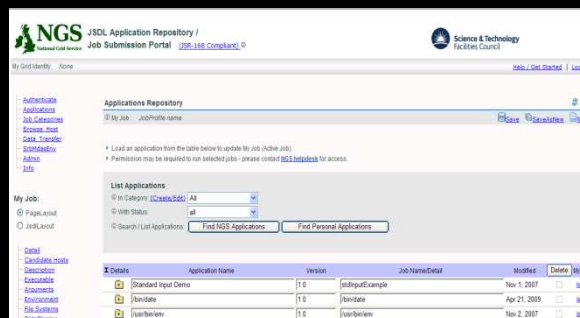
NGS National Grid Service

JSDL Application Repository / Job Submission Portal (JSR-168 Compliant)

Science & Technology Facilities Council

My Grid Identity None

Help / Get Started | Lo

Authenticate
Applications
Job Categories
Browse Host
Data Transfer
SrbMdasEnv
Admin
Info

My Job:
PageLayout
JsdlLayout

Detail
Candidate Hosts
Description
Executable
Arguments
Environment
File Systems

Applications Repository

My Job JobProfile name

Save SaveAsNew

• Load an application from the table below to update My Job (Active Job).
• Permission may be required to run selected jobs - please contact NGS helpdesk for access.

List Applications
In Category: [Create/Edit] All
With Status: all
Search / List Applications: Find NGS Applications Find Personal Applications

| Details | Application Name | Version | Job Name/Detail | Modified | Delete |
|---|---|---|---|---|---|
| | Standard Input Demo | 1.0 | stdInputExample | Nov 1, 2007 | |
| | /bin/date | 1.0 | /bin/date | Apr 21, 2009 | |
| | /usr/bin/env | 1.0 | /usr/bin/env | Nov 2, 2007 | |